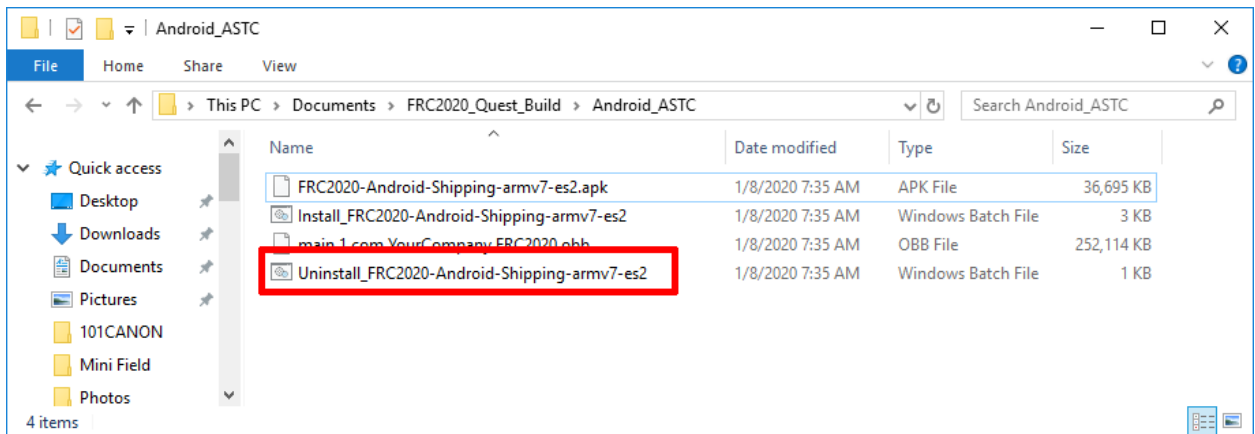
Android_ASTC

File Home Share View

This PC > Documents > FRC2020_Quest_Build > Android_ASTC

Search Android_ASTC

Quick access
Desktop
Downloads
Documents
Pictures
101CANON
Mini Field
Photos

| Name | Date modified | Type | Size |
|---|---|---|---|
| FRC2020-Android-Shipping-armv7-es2.apk | 1/8/2020 7:35 AM | APK File | 36,695 KB |
| Install_FRC2020-Android-Shipping-armv7-es2 | 1/8/2020 7:35 AM | Windows Batch File | 3 KB |
| main.1.com.YourCompany.FRC2020.obb | 1/8/2020 7:35 AM | OBB File | 252,114 KB |
| Uninstall_FRC2020-Android-Shipping-armv7-es2 | 1/8/2020 7:35 AM | Windows Batch File | 1 KB |

4 items